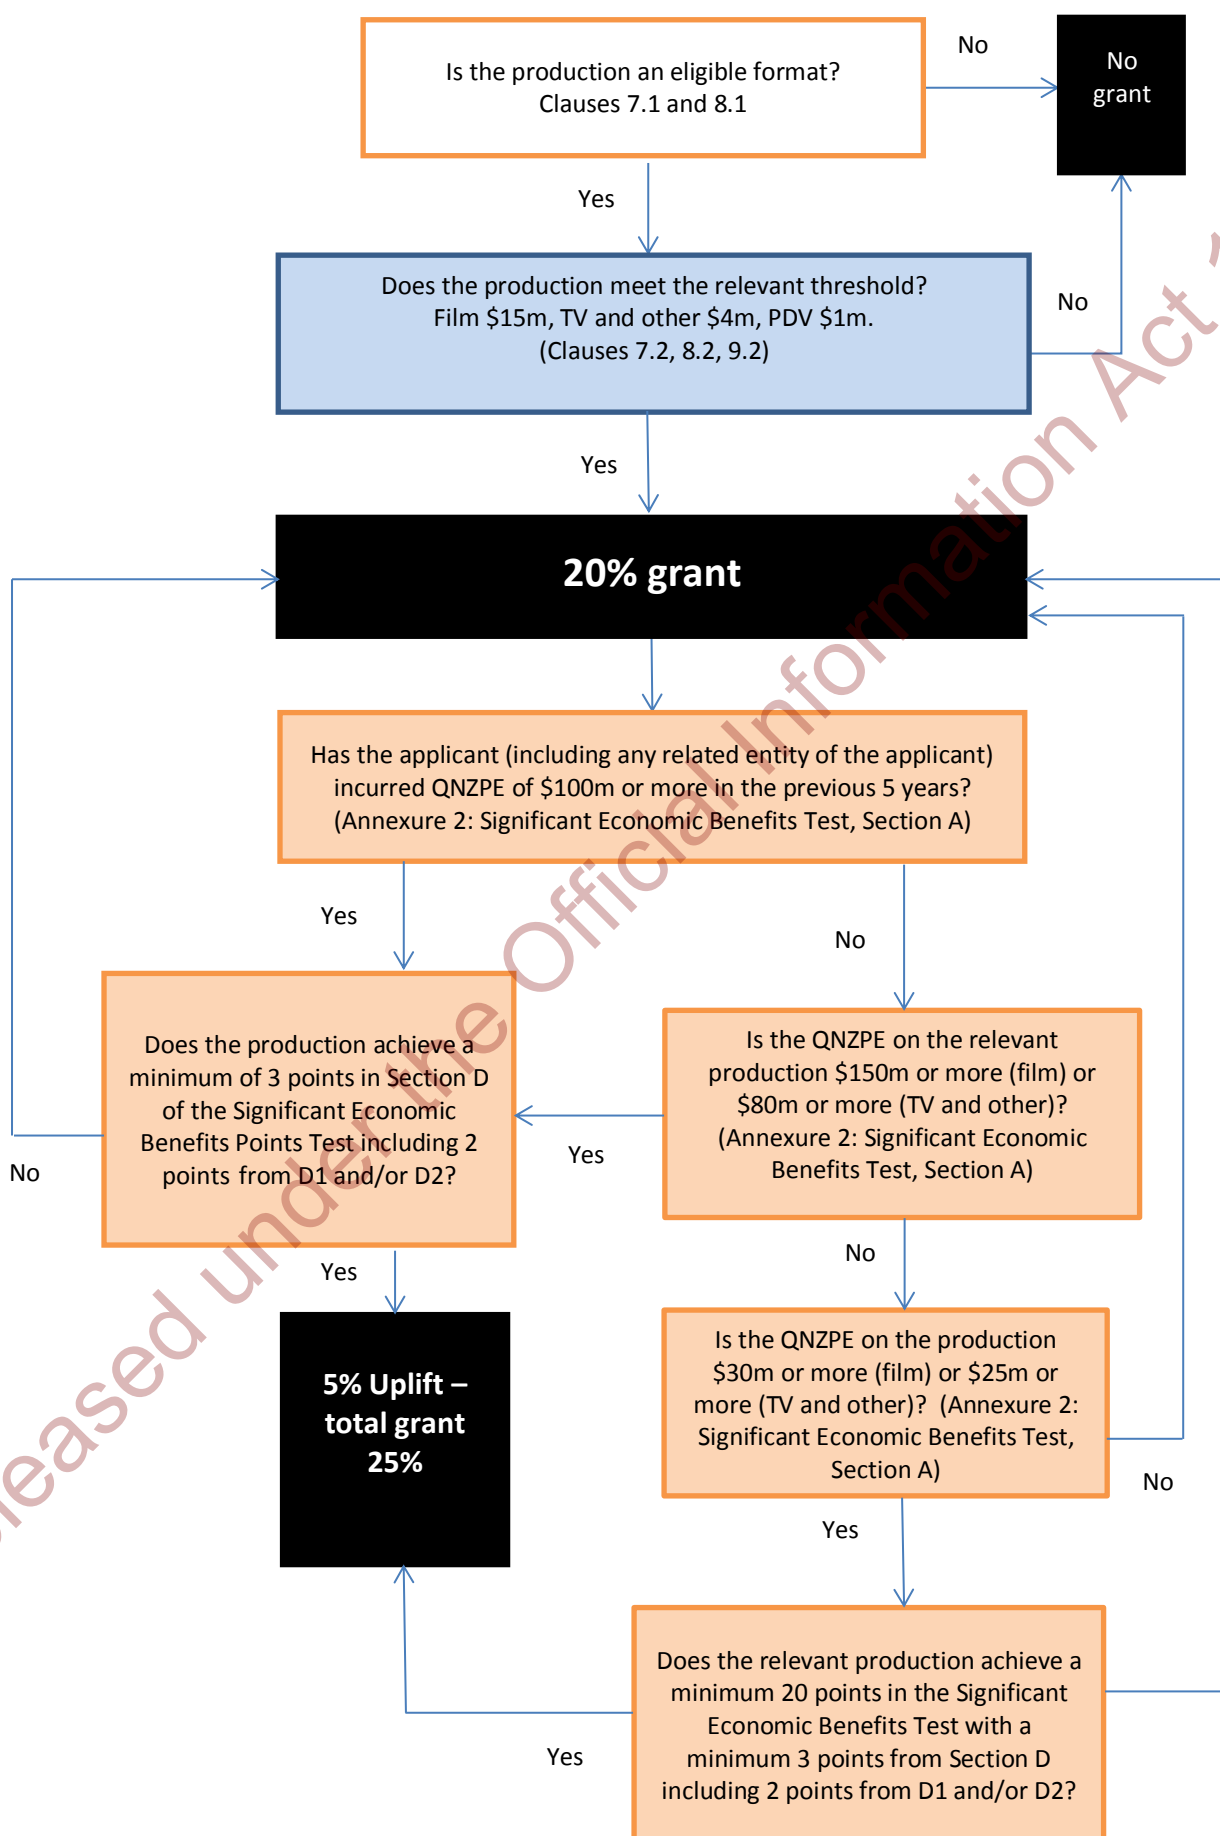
Is the production an eligible format?
Clauses 7.1 and 8.1

No

No grant

Yes

Does the production meet the relevant threshold?
Film \$15m, TV and other \$4m, PDV \$1m.
(Clauses 7.2, 8.2, 9.2)

No

Yes

20% grant

Has the applicant (including any related entity of the applicant) incurred QNZPE of \$100m or more in the previous 5 years? (Annexure 2: Significant Economic Benefits Test, Section A)

Yes

No

Does the production achieve a minimum of 3 points in Section D of the Significant Economic Benefits Points Test including 2 points from D1 and/or D2?

Is the QNZPE on the relevant production \$150m or more (film) or \$80m or more (TV and other)? (Annexure 2: Significant Economic Benefits Test, Section A)

Yes

No

No

Yes

5% Uplift – total grant 25%

Is the QNZPE on the production \$30m or more (film) or \$25m or more (TV and other)? (Annexure 2: Significant Economic Benefits Test, Section A)

No

Yes

Does the relevant production achieve a minimum 20 points in the Significant Economic Benefits Test with a minimum 3 points from Section D including 2 points from D1 and/or D2?

Yes

Released under the Official Information Act